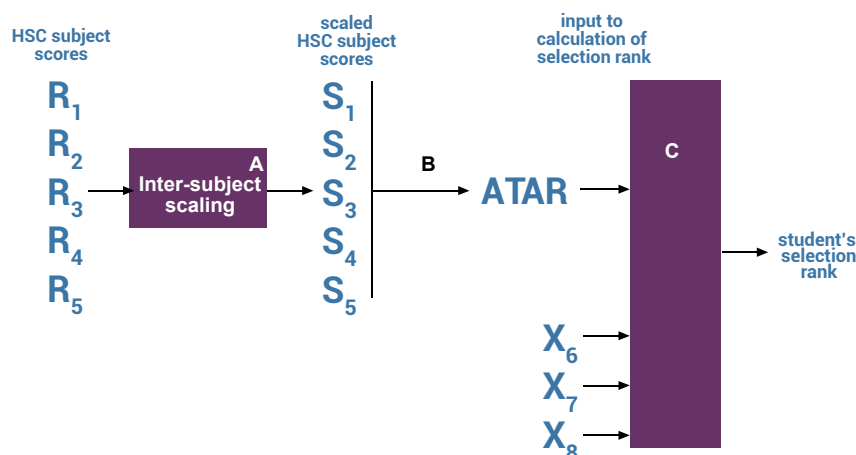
HSC subject scores

$R_1$
$R_2$
$R_3$
$R_4$
$R_5$

A
Inter-subject scaling

scaled HSC subject scores

$S_1$
$S_2$
$S_3$
$S_4$
$S_5$

B

ATAR

input to calculation of selection rank

C

student's selection rank

$X_6$
$X_7$
$X_8$